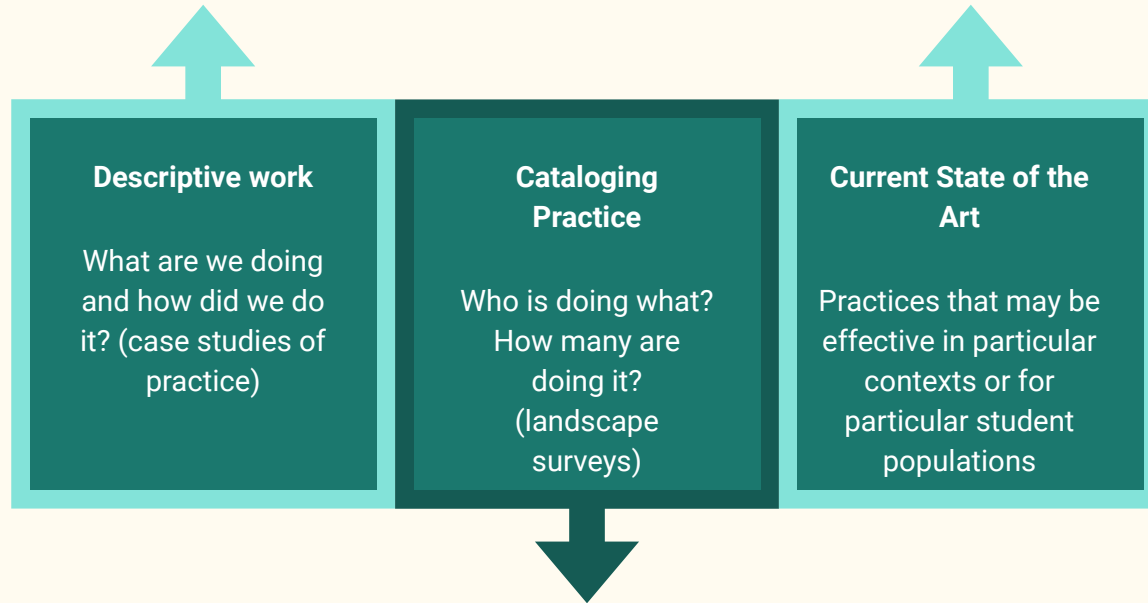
Descriptive work

What are we doing and how did we do it? (case studies of practice)

Cataloging Practice

Who is doing what? How many are doing it? (landscape surveys)

Current State of the Art

Practices that may be effective in particular contexts or for particular student populations